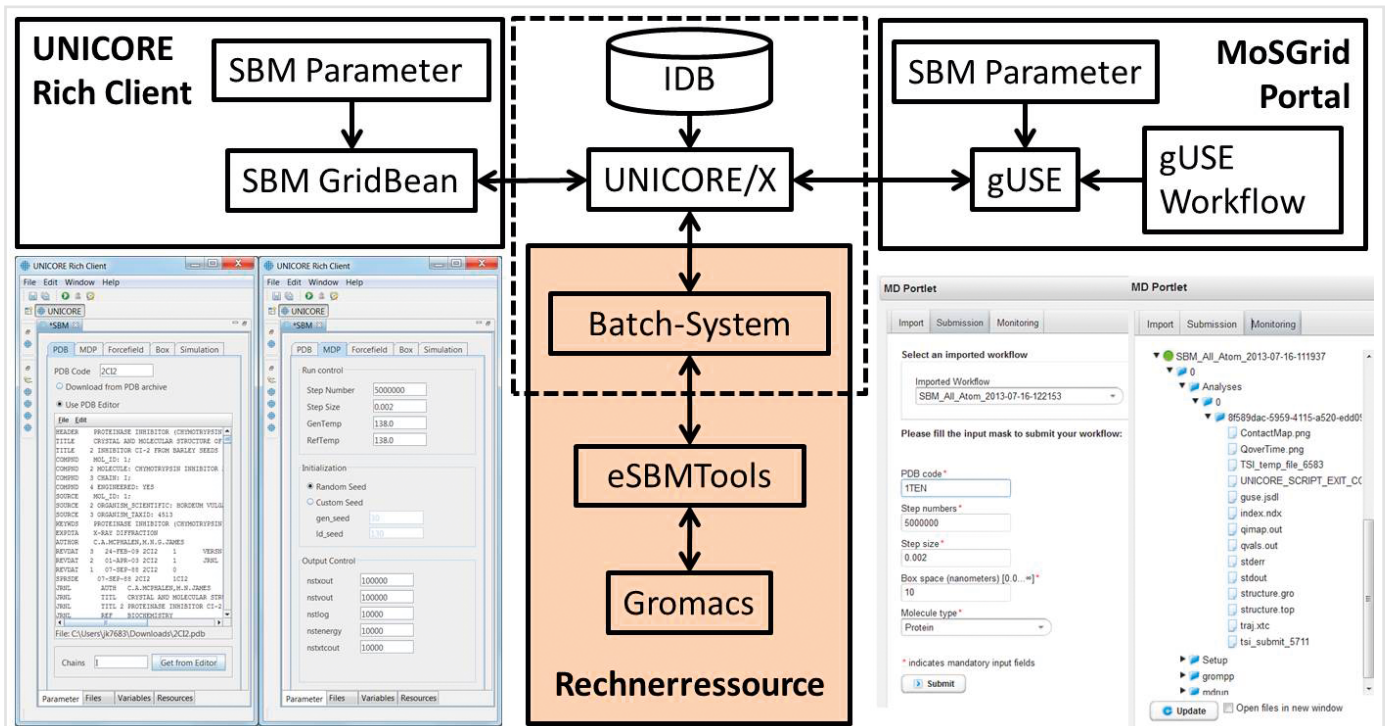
UNICORE Rich Client

SBM Parameter

SBM GridBean

IDB

UNICORE/X

MoSGrid Portal

SBM Parameter

gUSE

gUSE Workflow

Batch-System

eSBMTools

Gromacs

Rechnerressource

UNICORE Rich Client
File Edit Window Help
UNICORE
*SBM
PDB MDP Forcefield Box Simulation
PDB Code 2CI2
Download from PDB archive
Use PDB Editor
File Edit
HEADER PROTEINASE INHIBITOR (CHYMOTRYPSIN
TITLE CRYSTAL AND MOLECULAR STRUCTURE OF
TITLE 2 INHIBITOR CI-2 FROM BARLEY SEEDS
COMPND MOL_ID: 1;
COMPND 2 MOLECULE: CHYMOTRYPSIN INHIBITOR
COMPND 3 CHAIN: I;
COMPND 4 ENGINEERED: YES
SOURCE MOL_ID: 1;
SOURCE 2 ORGANISM_SCIENTIFIC: HORDEUM VULG
SOURCE 3 ORGANISM_TAXID: 4513
KEYWDS PROTEINASE INHIBITOR (CHYMOTRYPSIN
EXPDTA X-RAY DIFFRACTION
AUTHOR C.A.MCPHALEN,M.N.G.JAMES
REVDAT 3 24-FEB-09 2CI2 1 VERSN
REVDAT 2 01-APR-03 2CI2 1 JRNL
REVDAT 1 07-SEP-88 2CI2 0
SPRSDE 07-SEP-88 2CI2 1CI2
JRNL AUTH C.A.MCPHALEN,M.N.G.JAMES
JRNL TITL CRYSTAL AND MOLECULAR STR
JRNL TITL 2 PROTEINASE INHIBITOR CI-2
JRNL REF BIOCHEMISTRY
File: C:\Users\jk7683\Downloads\2CI2.pdb
Chains 1 Get from Editor
Parameter Files Variables Resources

UNICORE Rich Client
File Edit Window Help
UNICORE
*SBM
PDB MDP Forcefield Box Simulation
Run control
Step Number 5000000
Step Size 0.002
GenTemp 138.0
RefTemp 138.0
Initialization
Random Seed
Custom Seed
gen_seed 10
ld_seed 10
Output Control
nstxout 100000
nstvout 100000
nstlog 10000
nstenergy 10000
nstxtcout 10000
Parameter Files Variables Resources

MD Portlet
Import Submission Monitoring
Select an imported workflow
Imported Workflow
SBM_All_Atom_2013-07-16-122153
Please fill the input mask to submit your workflow:
PDB code*
1TEN
Step numbers*
5000000
Step size*
0.002
Box space (nanometers) [0.0...∞]*
10
Molecule type*
Protein
* indicates mandatory input fields
Submit

MD Portlet
Import Submission Monitoring
SBM_All_Atom_2013-07-16-111937
0
Analyses
0
8f589dac-5959-4115-a520-edd0
ContactMap.png
QoverTime.png
TSI_temp_file_6583
UNICORE_SCRIPT_EXIT_CO
guse.jsdl
index.ndx
qimap.out
qvals.out
stderr
stdout
structure.gro
structure.top
traj.xtc
tsi_submit_5711
Setup
grompp
mdrun
Update
Open files in new window